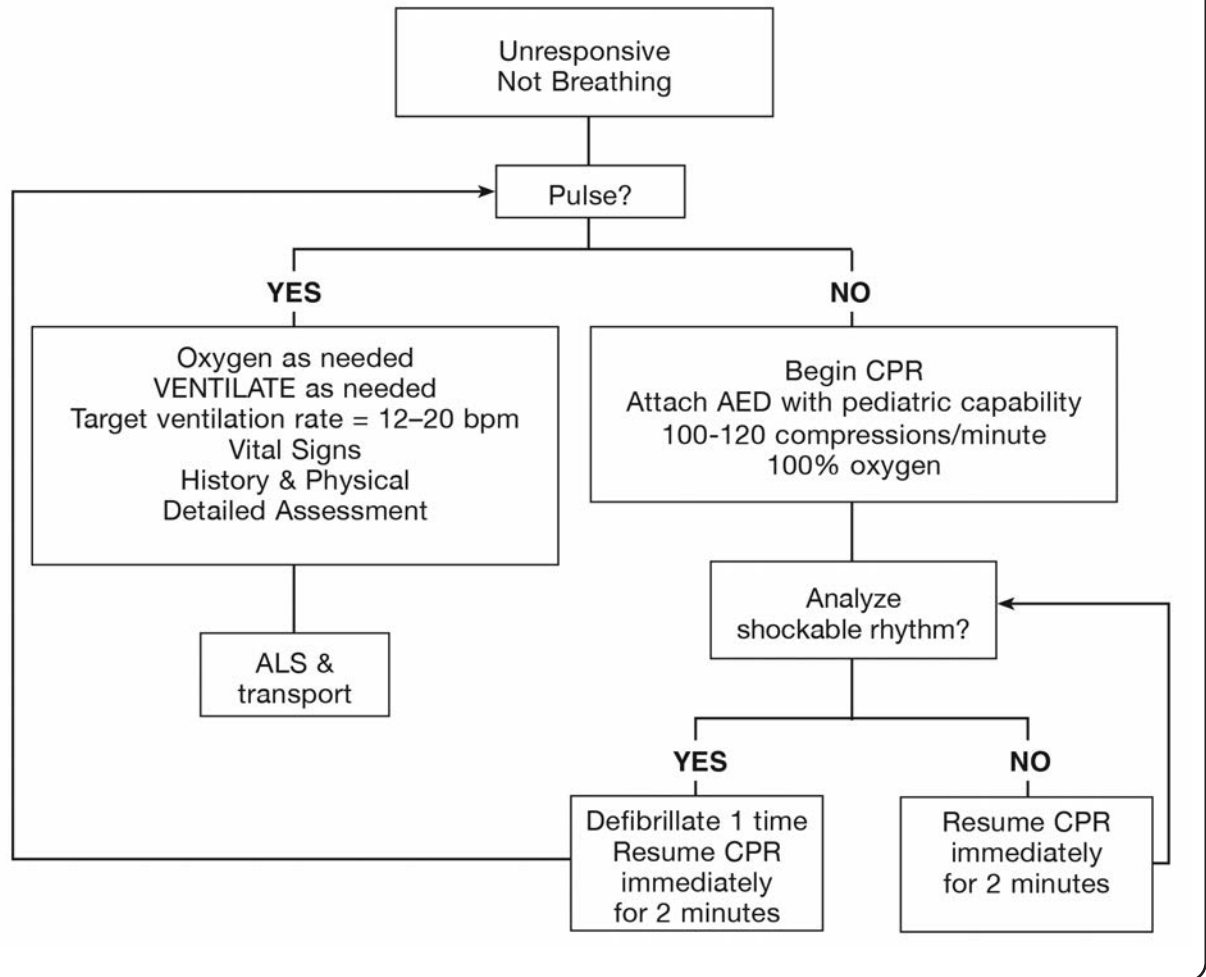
Unresponsive
Not Breathing

Pulse?

YES

NO

Oxygen as needed
VENTILATE as needed
Target ventilation rate = 12–20 bpm
Vital Signs
History & Physical
Detailed Assessment

Begin CPR
Attach AED with pediatric capability
100-120 compressions/minute
100% oxygen

ALS & transport

Analyze shockable rhythm?

YES

NO

Defibrillate 1 time
Resume CPR immediately for 2 minutes

Resume CPR immediately for 2 minutes